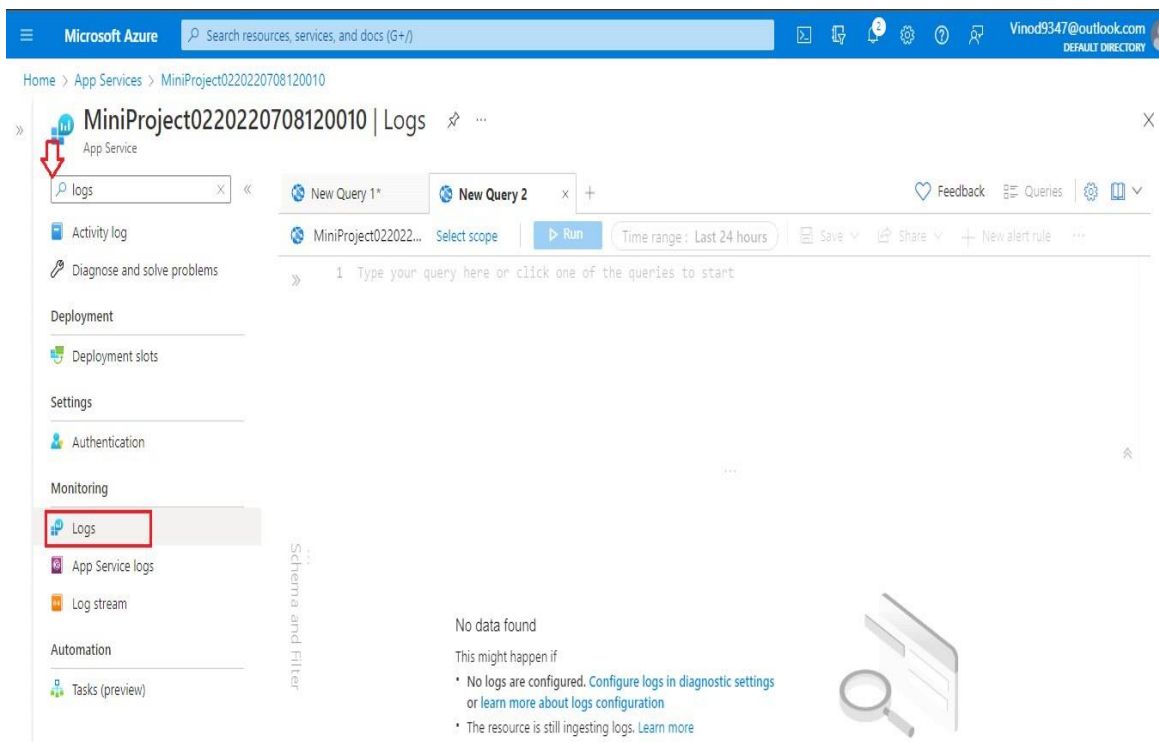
Microsoft Azure Search resources, services, and docs (G+/)

2

Vinod9347@outlook.com
DEFAULT DIRECTORY

Home > App Services > MiniProject0220220708120010

MiniProject0220220708120010 | Logs
App Service

logs

Activity log
Diagnose and solve problems
Deployment
Deployment slots
Settings
Authentication
Monitoring
Logs
App Service logs
Log stream
Automation
Tasks (preview)

New Query 1*
New Query 2
Feedback
Queries

MiniProject022022...
Select scope
Run
Time range : Last 24 hours
Save
Share
New alert rule

1 Type your query here or click one of the queries to start

Schema and Filter

No data found

This might happen if

• No logs are configured. Configure logs in diagnostic settings or learn more about logs configuration

• The resource is still ingesting logs. Learn more